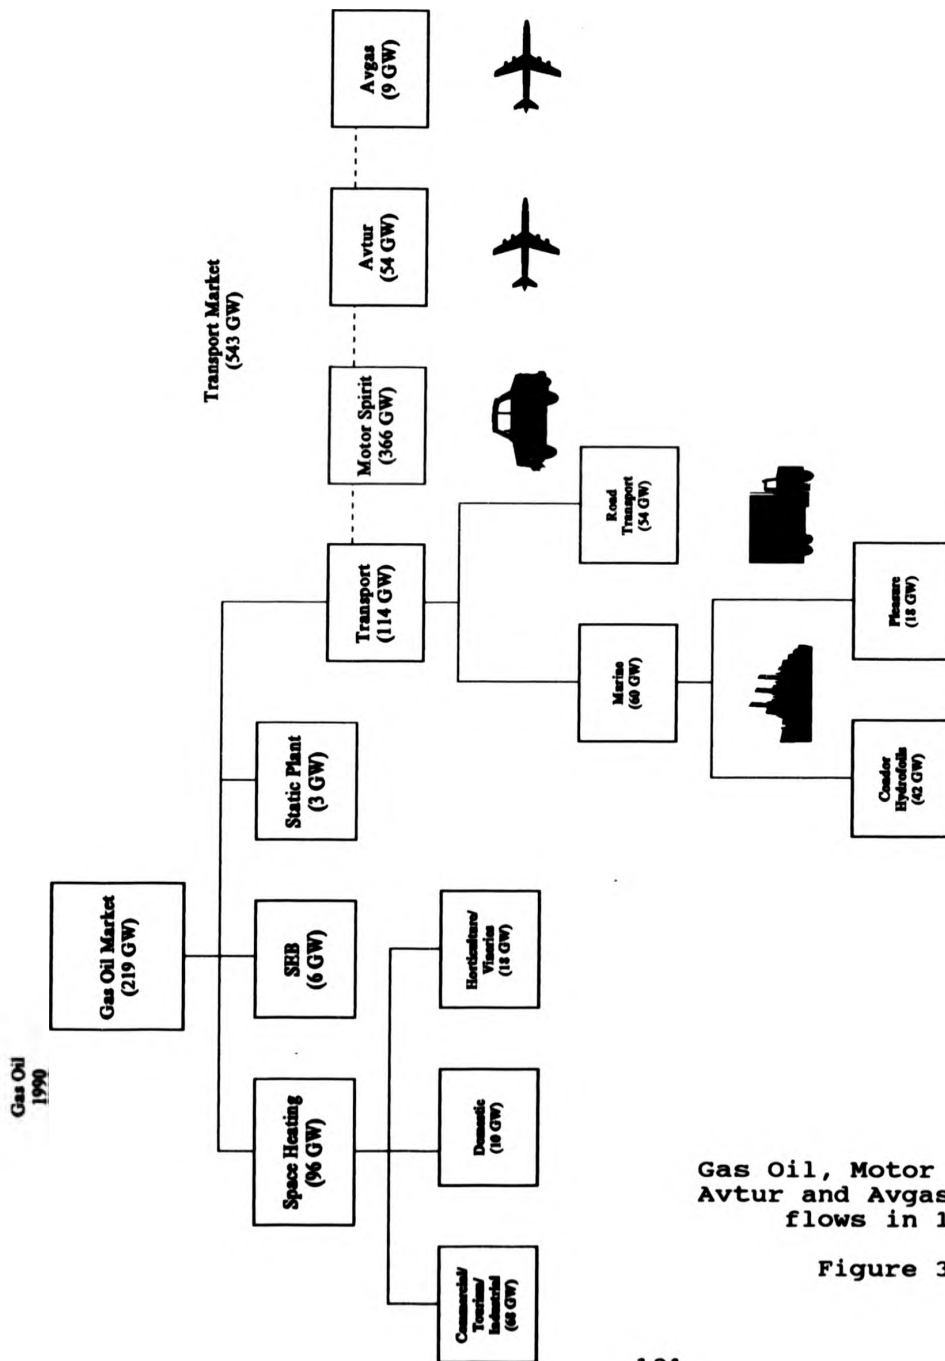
Gas Oil
1990

Gas Oil Market
(219 GW)

Space Heating
(96 GW)

SEB
(6 GW)

Static Plant
(3 GW)

Transport
(114 GW)

Transport Market
(543 GW)

Motor Spirit
(366 GW)

Avtur
(54 GW)

Avgas
(9 GW)

Road
Transport
(54 GW)

Marine
(60 GW)

Pleasure
(18 GW)

Condor
Hydrofoils
(42 GW)

Horticulture/
Vineries
(18 GW)

Domestic
(10 GW)

Commercial/
Tourism/
Industrial
(68 GW)

Gas Oil, Motor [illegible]
Avtur and Avgas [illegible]
flows in 1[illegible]

Figure 3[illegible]

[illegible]